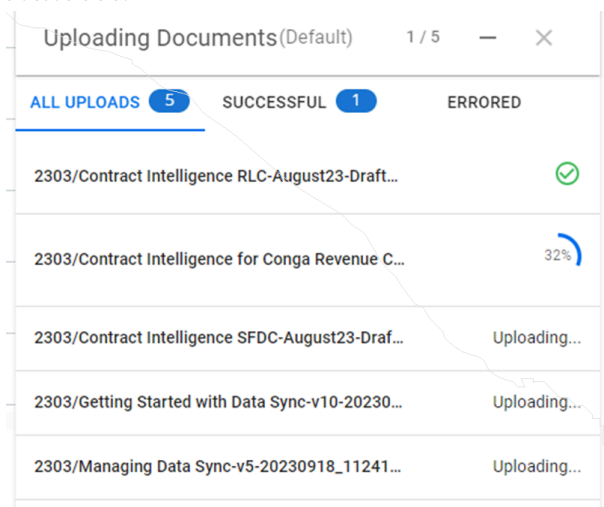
Uploading Documents(Default) 1 / 5

ALL UPLOADS 5 SUCCESSFUL 1 ERRORED

2303/Contract Intelligence RLC-August23-Draft...

2303/Contract Intelligence for Conga Revenue C... 32%

2303/Contract Intelligence SFDC-August23-Draf... Uploading...

2303/Getting Started with Data Sync-v10-20230... Uploading...

2303/Managing Data Sync-v5-20230918_11241... Uploading...